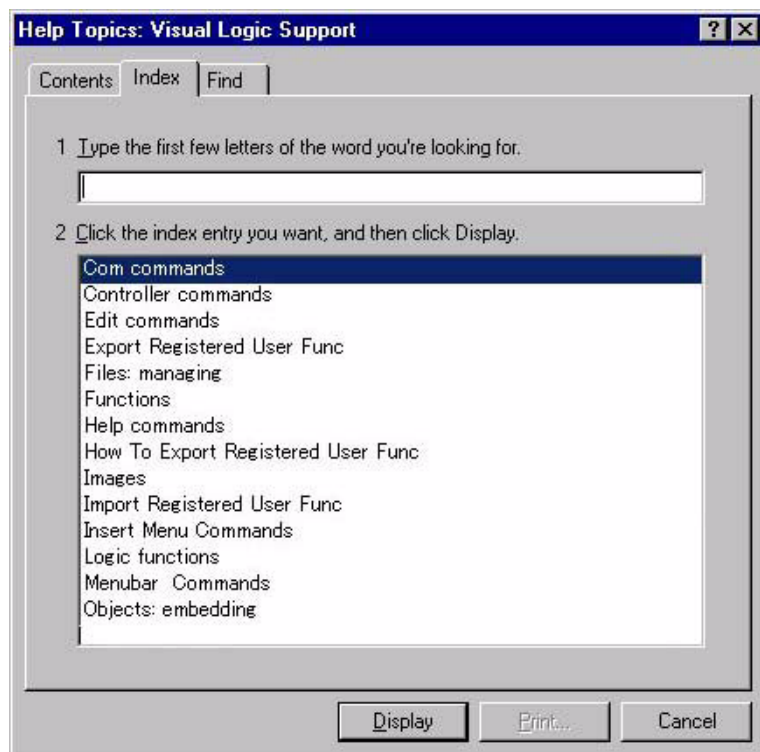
Help Topics: Visual Logic Support

? X

Contents Index Find

1 Type the first few letters of the word you're looking for.

2 Click the index entry you want, and then click Display.

Com commands
Controller commands
Edit commands
Export Registered User Func
Files: managing
Functions
Help commands
How To Export Registered User Func
Images
Import Registered User Func
Insert Menu Commands
Logic functions
Menubar Commands
Objects: embedding

Display Print... Cancel